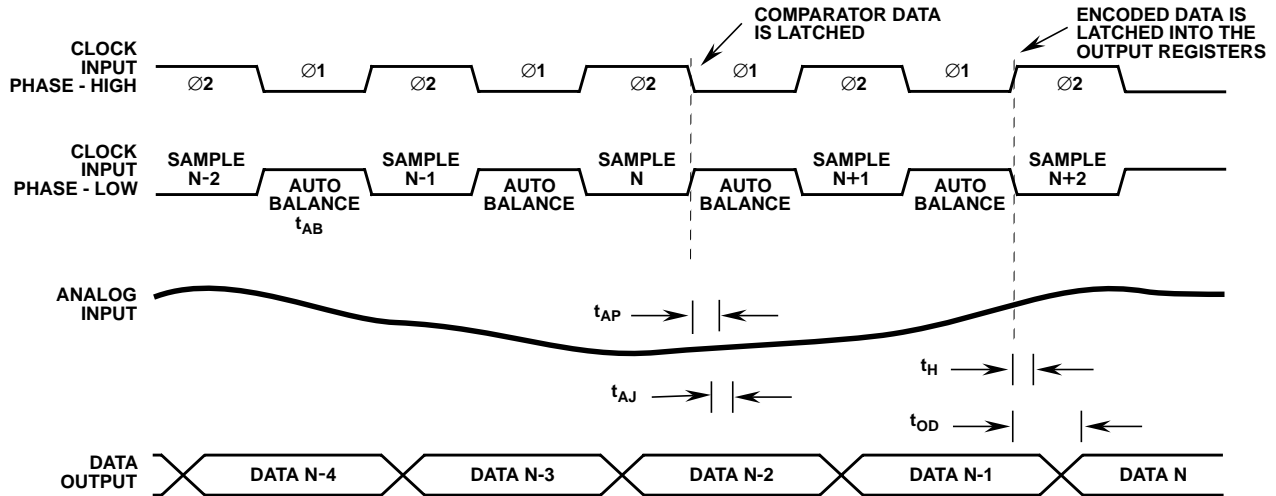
COMPARATOR DATA IS LATCHED

ENCODED DATA IS LATCHED INTO THE OUTPUT REGISTERS

CLOCK INPUT PHASE - HIGH

∅2 ∅1 ∅2 ∅1 ∅2 ∅1 ∅2 ∅1 ∅2

CLOCK INPUT PHASE - LOW

SAMPLE N-2

AUTO BALANCE $t_{AB}$

SAMPLE N-1

AUTO BALANCE

SAMPLE N

AUTO BALANCE

SAMPLE N+1

AUTO BALANCE

SAMPLE N+2

ANALOG INPUT

$t_{AP}$

$t_{AJ}$

$t_H$

$t_{OD}$

DATA OUTPUT

DATA N-4

DATA N-3

DATA N-2

DATA N-1

DATA N